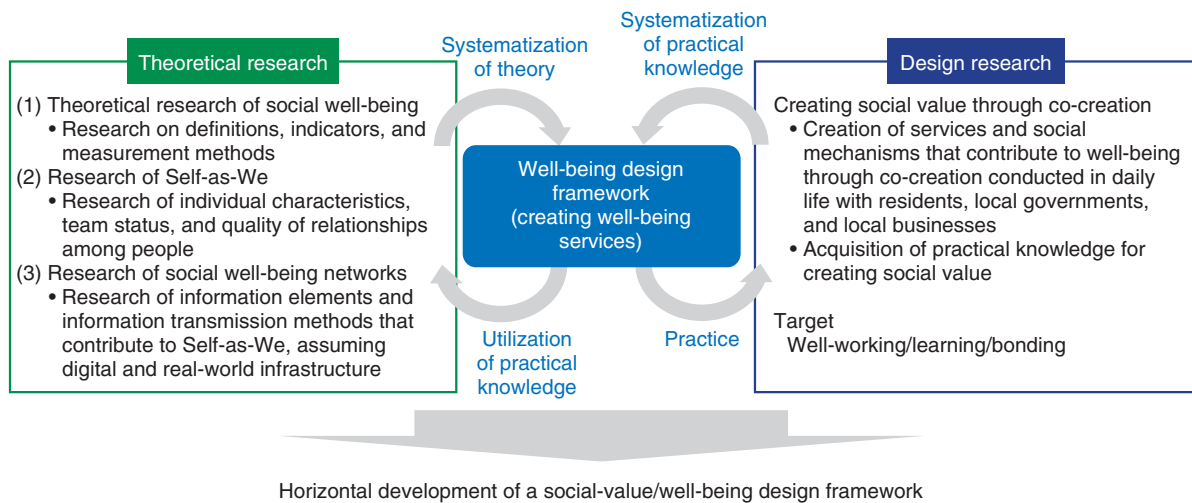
Theoretical research

(1) Theoretical research of social well-being
• Research on definitions, indicators, and measurement methods
(2) Research of Self-as-We
• Research of individual characteristics, team status, and quality of relationships among people
(3) Research of social well-being networks
• Research of information elements and information transmission methods that contribute to Self-as-We, assuming digital and real-world infrastructure

Systematization of theory

Systematization of practical knowledge

Well-being design framework (creating well-being services)

Utilization of practical knowledge

Practice

Design research

Creating social value through co-creation
• Creation of services and social mechanisms that contribute to well-being through co-creation conducted in daily life with residents, local governments, and local businesses
• Acquisition of practical knowledge for creating social value

Target
Well-working/learning/bonding

Horizontal development of a social-value/well-being design framework